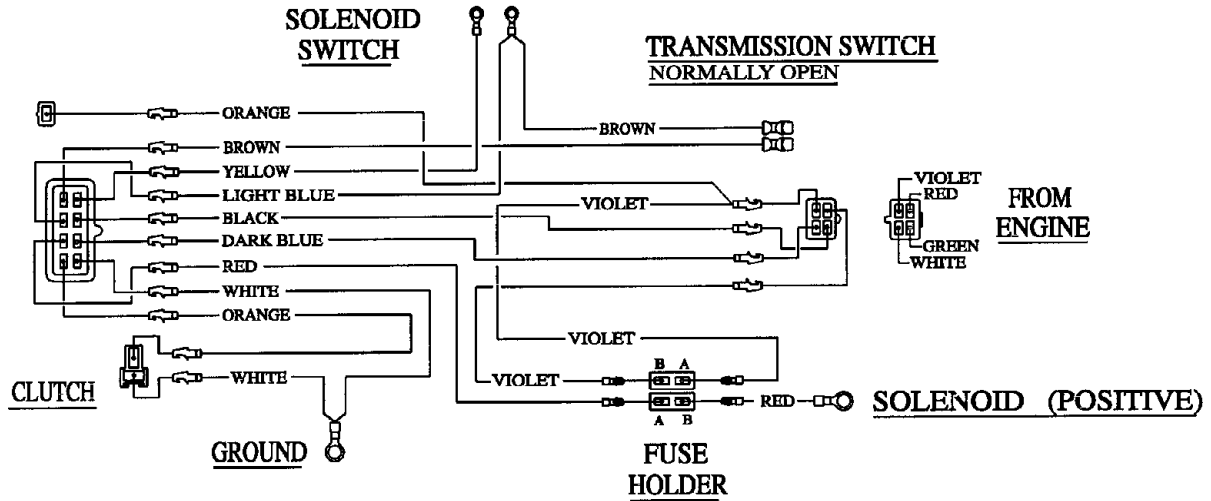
SOLENOID
SWITCH

TRANSMISSION SWITCH
NORMALLY OPEN

ORANGE
BROWN
BROWN
YELLOW
LIGHT BLUE
BLACK
VIOLET
DARK BLUE
RED
WHITE
ORANGE

VIOLET
RED
GREEN
WHITE
FROM
ENGINE

VIOLET
B A
VIOLET
A B
RED
SOLENOID (POSITIVE)

CLUTCH
WHITE
GROUND

FUSE
HOLDER